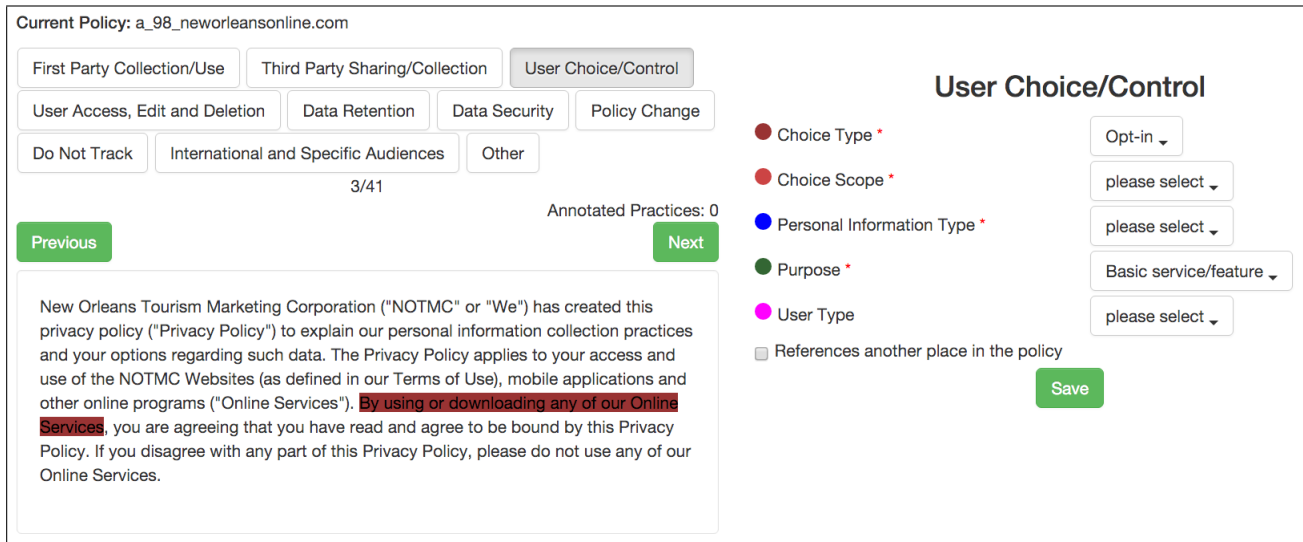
Current Policy: a_98_neworleansonline.com

First Party Collection/Use | Third Party Sharing/Collection | User Choice/Control
User Access, Edit and Deletion | Data Retention | Data Security | Policy Change
Do Not Track | International and Specific Audiences | Other

3/41

Annotated Practices: 0

Previous

Next

New Orleans Tourism Marketing Corporation ("NOTMC" or "We") has created this privacy policy ("Privacy Policy") to explain our personal information collection practices and your options regarding such data. The Privacy Policy applies to your access and use of the NOTMC Websites (as defined in our Terms of Use), mobile applications and other online programs ("Online Services"). By using or downloading any of our Online Services, you are agreeing that you have read and agree to be bound by this Privacy Policy. If you disagree with any part of this Privacy Policy, please do not use any of our Online Services.

User Choice/Control

Choice Type * Opt-in

Choice Scope * please select

Personal Information Type * please select

Purpose * Basic service/feature

User Type please select

References another place in the policy

Save